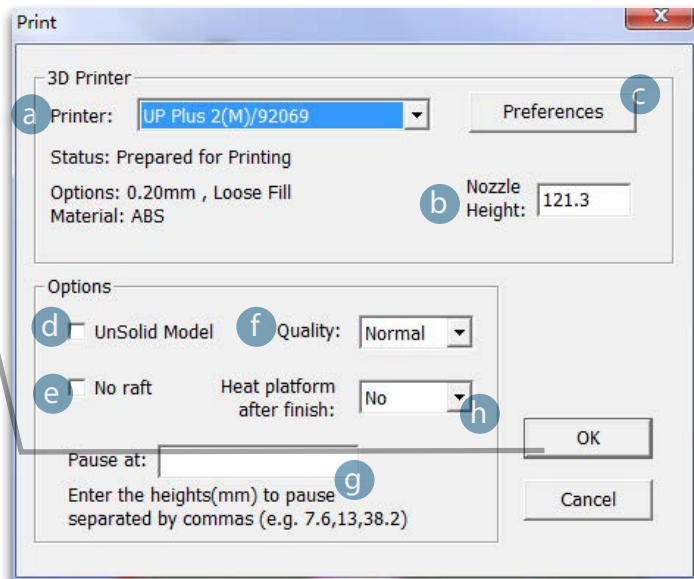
Print

3D Printer

a Printer: UP Plus 2(M)/92069

Preferences c

Status: Prepared for Printing

Options: 0.20mm , Loose Fill
Material: ABS

b Nozzle Height: 121.3

Options

d UnSolid Model

f Quality: Normal

e No raft

Heat platform after finish: No h

OK

Pause at: g

Enter the heights(mm) to pause separated by commas (e.g. 7.6,13,38.2)

Cancel